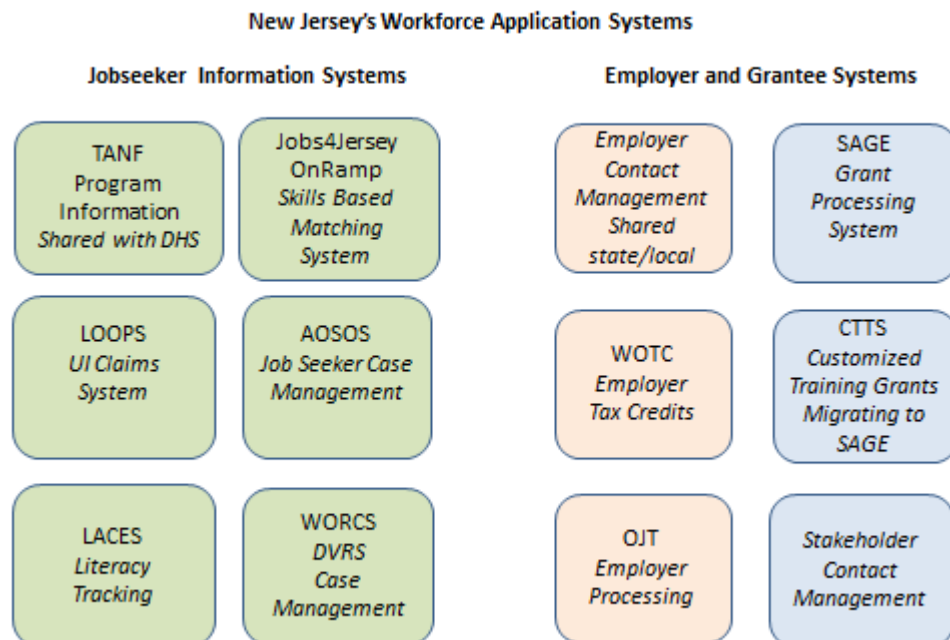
New Jersey's Workforce Application Systems

Jobseeker Information Systems

TANF Program Information *Shared with DHS*

Jobs4Jersey OnRamp *Skills Based Matching System*

LOOPS *UI Claims System*

AOSOS *Job Seeker Case Management*

LACES *Literacy Tracking*

WORCS *DVRS Case Management*

Employer and Grantee Systems

*Employer Contact Management Shared state/local*

SAGE *Grant Processing System*

WOTC *Employer Tax Credits*

CTTS *Customized Training Grants Migrating to SAGE*

OJT *Employer Processing*

*Stakeholder Contact Management*